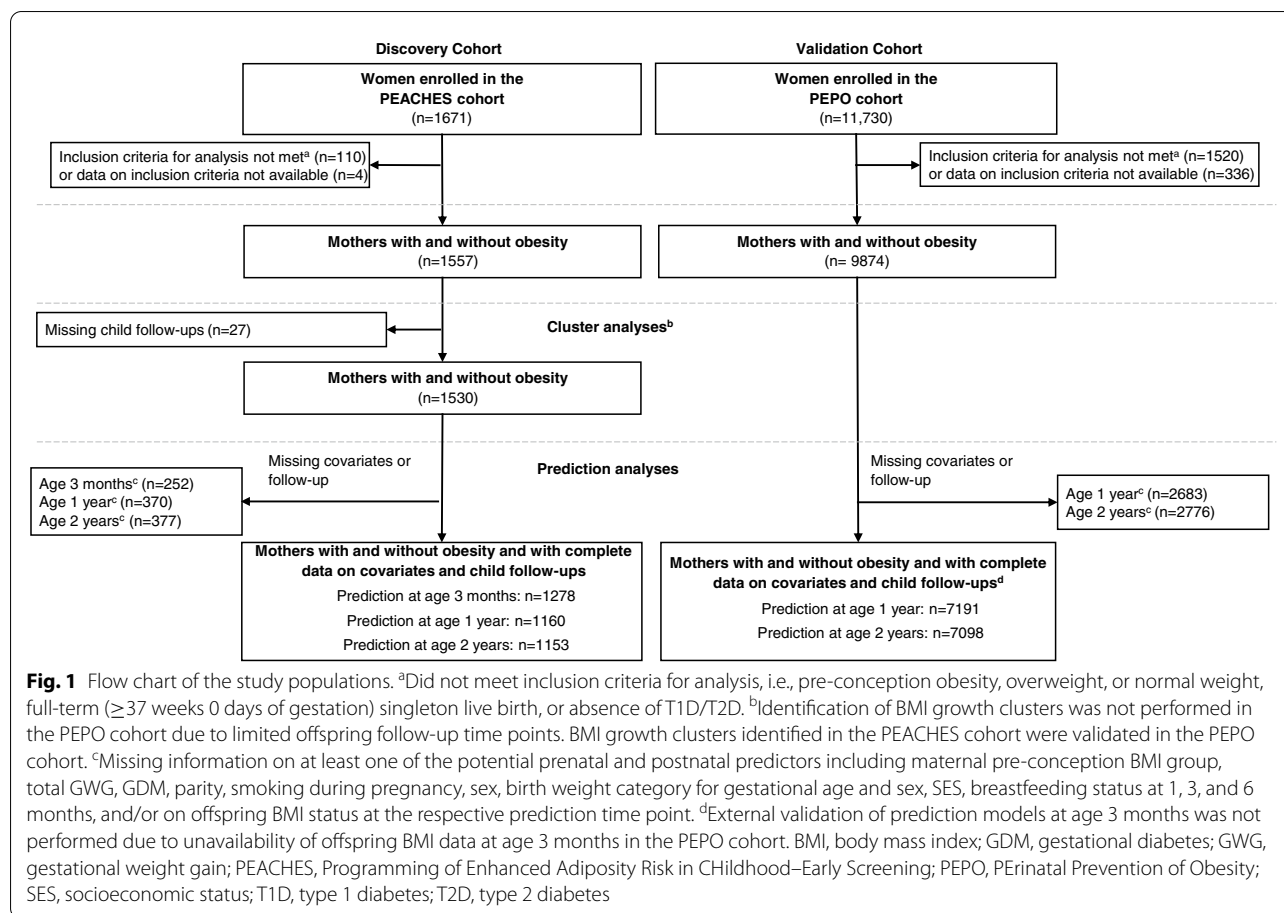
Discovery Cohort

Validation Cohort

Women enrolled in the PEACHES cohort (n=1671)

Women enrolled in the PEPO cohort (n=11,730)

Inclusion criteria for analysis not met$^a$ (n=110) or data on inclusion criteria not available (n=4)

Inclusion criteria for analysis not met$^a$ (n=1520) or data on inclusion criteria not available (n=336)

Mothers with and without obesity (n=1557)

Mothers with and without obesity (n= 9874)

Missing child follow-ups (n=27)

Cluster analyses$^b$

Mothers with and without obesity (n=1530)

Missing covariates or follow-up

Prediction analyses

Missing covariates or follow-up

Age 3 months$^c$ (n=252)
Age 1 year$^c$ (n=370)
Age 2 years$^c$ (n=377)

Age 1 year$^c$ (n=2683)
Age 2 years$^c$ (n=2776)

Mothers with and without obesity and with complete data on covariates and child follow-ups
Prediction at age 3 months: n=1278
Prediction at age 1 year: n=1160
Prediction at age 2 years: n=1153

Mothers with and without obesity and with complete data on covariates and child follow-ups$^d$
Prediction at age 1 year: n=7191
Prediction at age 2 years: n=7098

**Fig. 1** Flow chart of the study populations. $^a$Did not meet inclusion criteria for analysis, i.e., pre-conception obesity, overweight, or normal weight, full-term (≥37 weeks 0 days of gestation) singleton live birth, or absence of T1D/T2D. $^b$Identification of BMI growth clusters was not performed in the PEPO cohort due to limited offspring follow-up time points. BMI growth clusters identified in the PEACHES cohort were validated in the PEPO cohort. $^c$Missing information on at least one of the potential prenatal and postnatal predictors including maternal pre-conception BMI group, total GWG, GDM, parity, smoking during pregnancy, sex, birth weight category for gestational age and sex, SES, breastfeeding status at 1, 3, and 6 months, and/or on offspring BMI status at the respective prediction time point. $^d$External validation of prediction models at age 3 months was not performed due to unavailability of offspring BMI data at age 3 months in the PEPO cohort. BMI, body mass index; GDM, gestational diabetes; GWG, gestational weight gain; PEACHES, Programming of Enhanced Adiposity Risk in CHildhood–Early Screening; PEPO, PErinatal Prevention of Obesity; SES, socioeconomic status; T1D, type 1 diabetes; T2D, type 2 diabetes